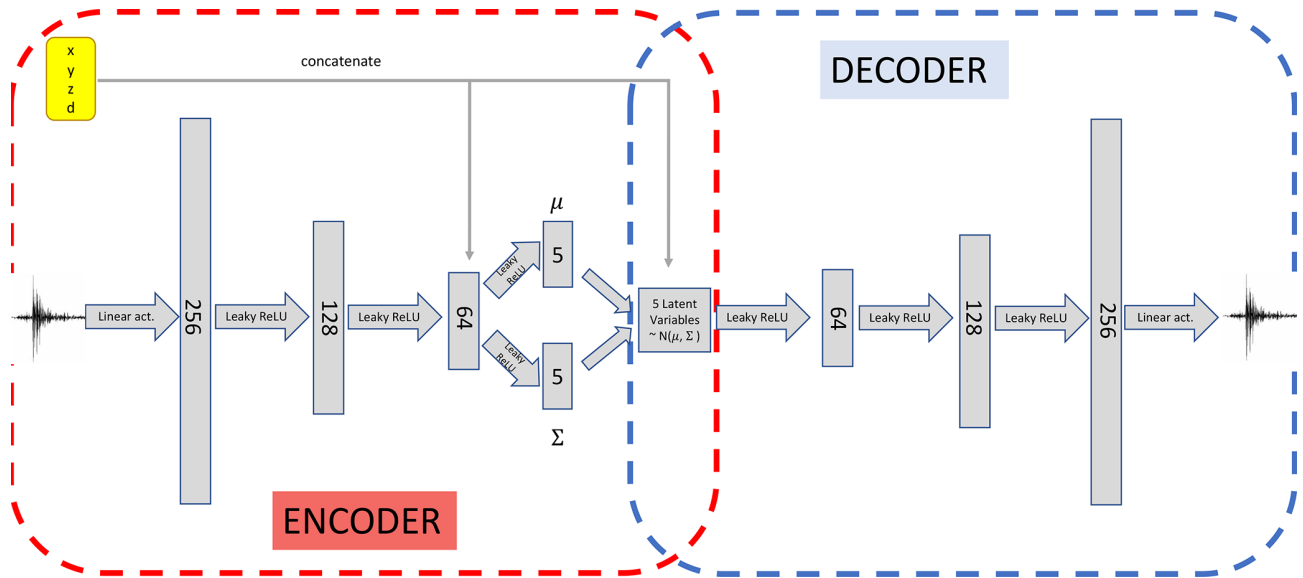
x
y
z
d

concatenate

DECODER

$\mu$

Linear act.

256

Leaky ReLU

128

Leaky ReLU

64

Leaky ReLU

5

Leaky ReLU

5

5 Latent Variables ~ N($\mu$, $\Sigma$ )

Leaky ReLU

64

Leaky ReLU

128

Leaky ReLU

256

Linear act.

$\Sigma$

ENCODER